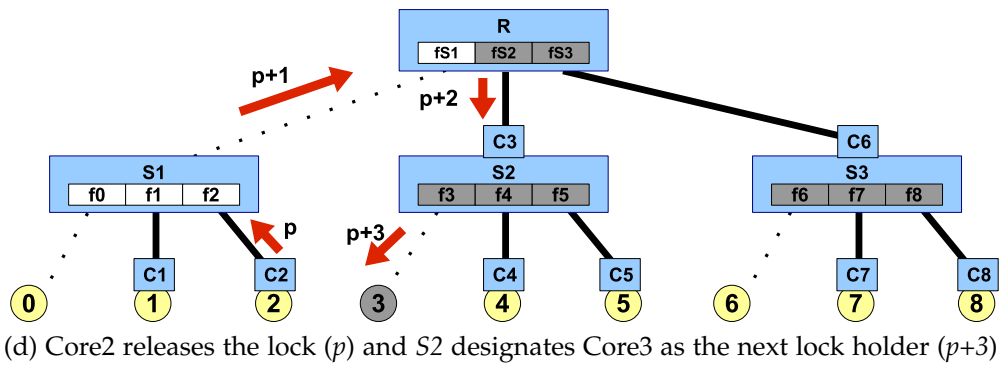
R

fS1 fS2 fS3

p+1

p+2

C3

C6

S1

f0 f1 f2

S2

f3 f4 f5

S3

f6 f7 f8

p

p+3

C1

C2

C4

C5

C7

C8

0 1 2 3 4 5 6 7 8

(d) Core2 releases the lock ($p$) and $S2$ designates Core3 as the next lock holder ($p$+3)